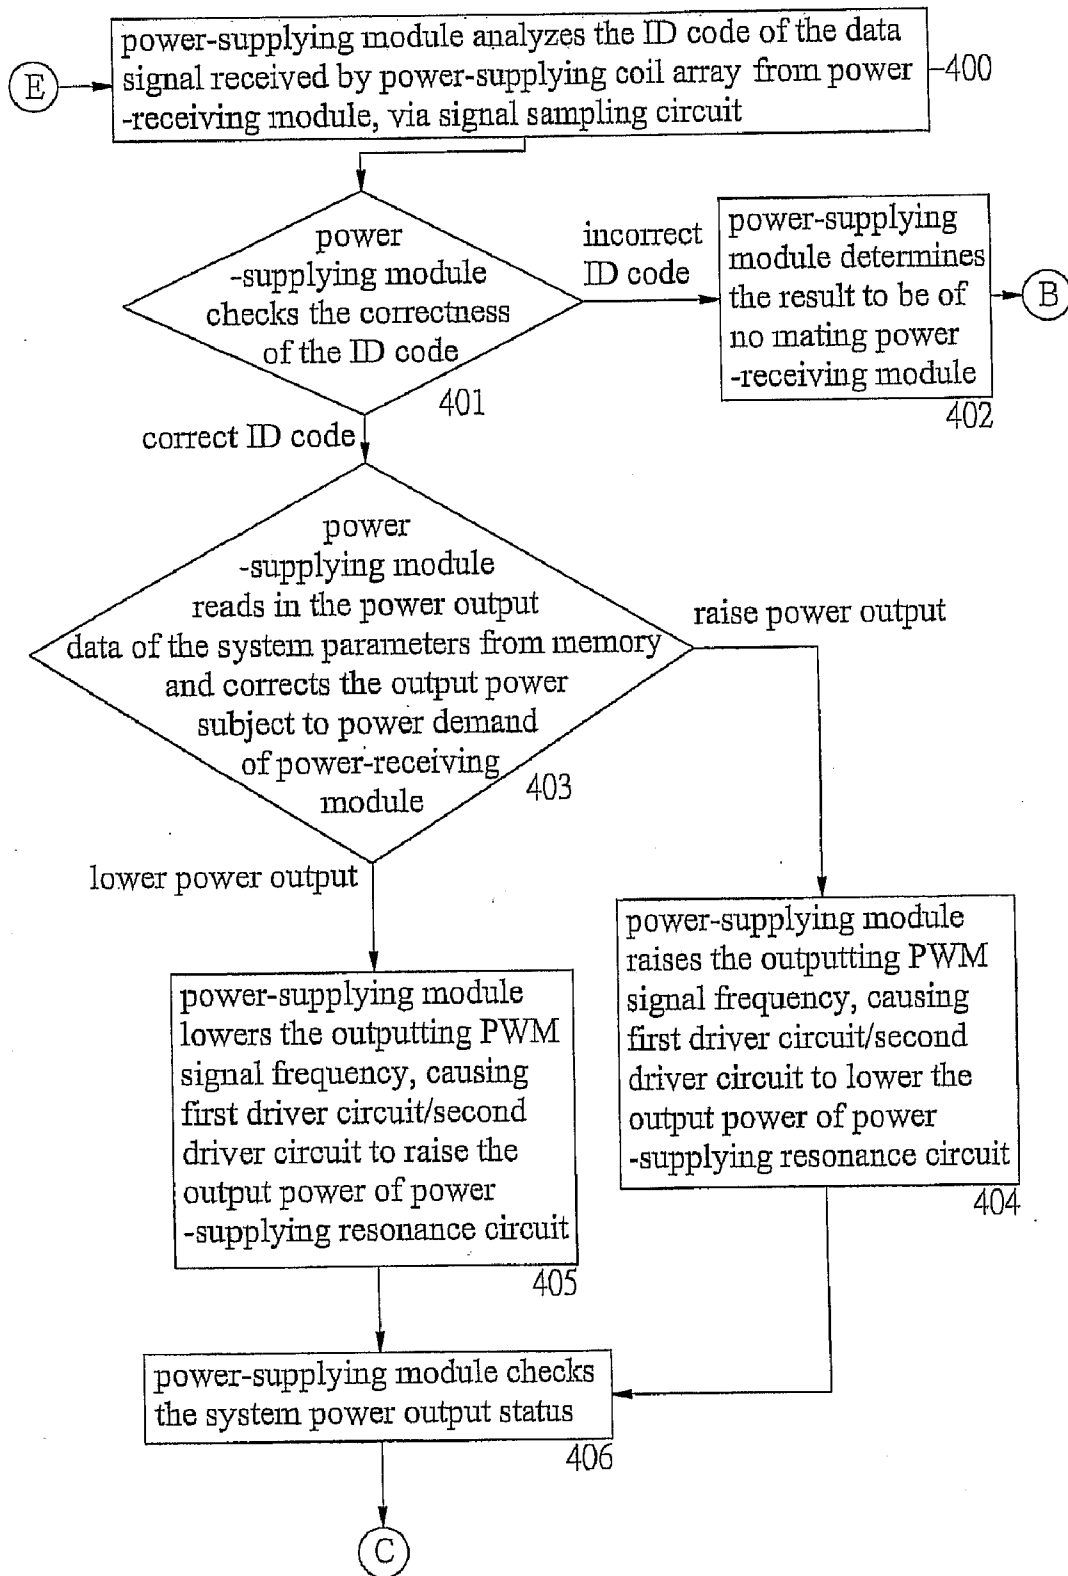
E

power-supplying module analyzes the ID code of the data signal received by power-supplying coil array from power -receiving module, via signal sampling circuit

400

power -supplying module checks the correctness of the ID code

401

incorrect ID code

power-supplying module determines the result to be of no mating power -receiving module

402

B

correct ID code

power -supplying module reads in the power output data of the system parameters from memory and corrects the output power subject to power demand of power-receiving module

403

raise power output

lower power output

power-supplying module raises the outputting PWM signal frequency, causing first driver circuit/second driver circuit to lower the output power of power -supplying resonance circuit

404

power-supplying module lowers the outputting PWM signal frequency, causing first driver circuit/second driver circuit to raise the output power of power -supplying resonance circuit

405

power-supplying module checks the system power output status

406

C